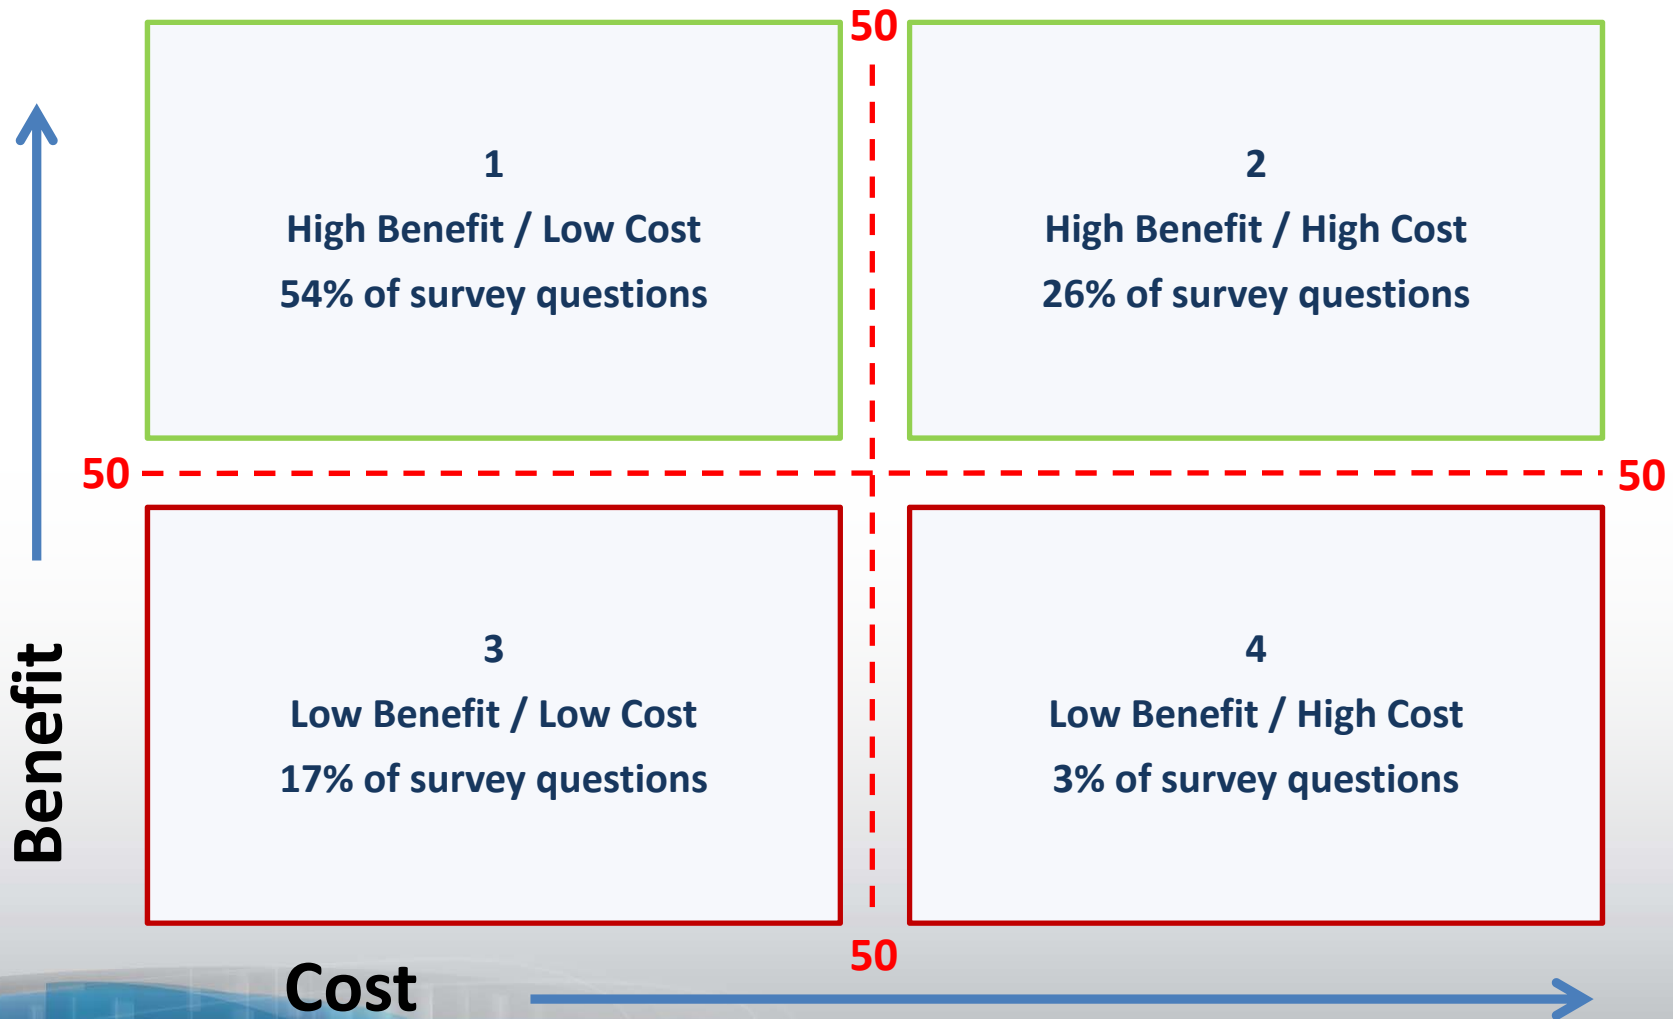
50

1
High Benefit / Low Cost
54% of survey questions

2
High Benefit / High Cost
26% of survey questions

50

50

Benefit

3
Low Benefit / Low Cost
17% of survey questions

4
Low Benefit / High Cost
3% of survey questions

50

Cost